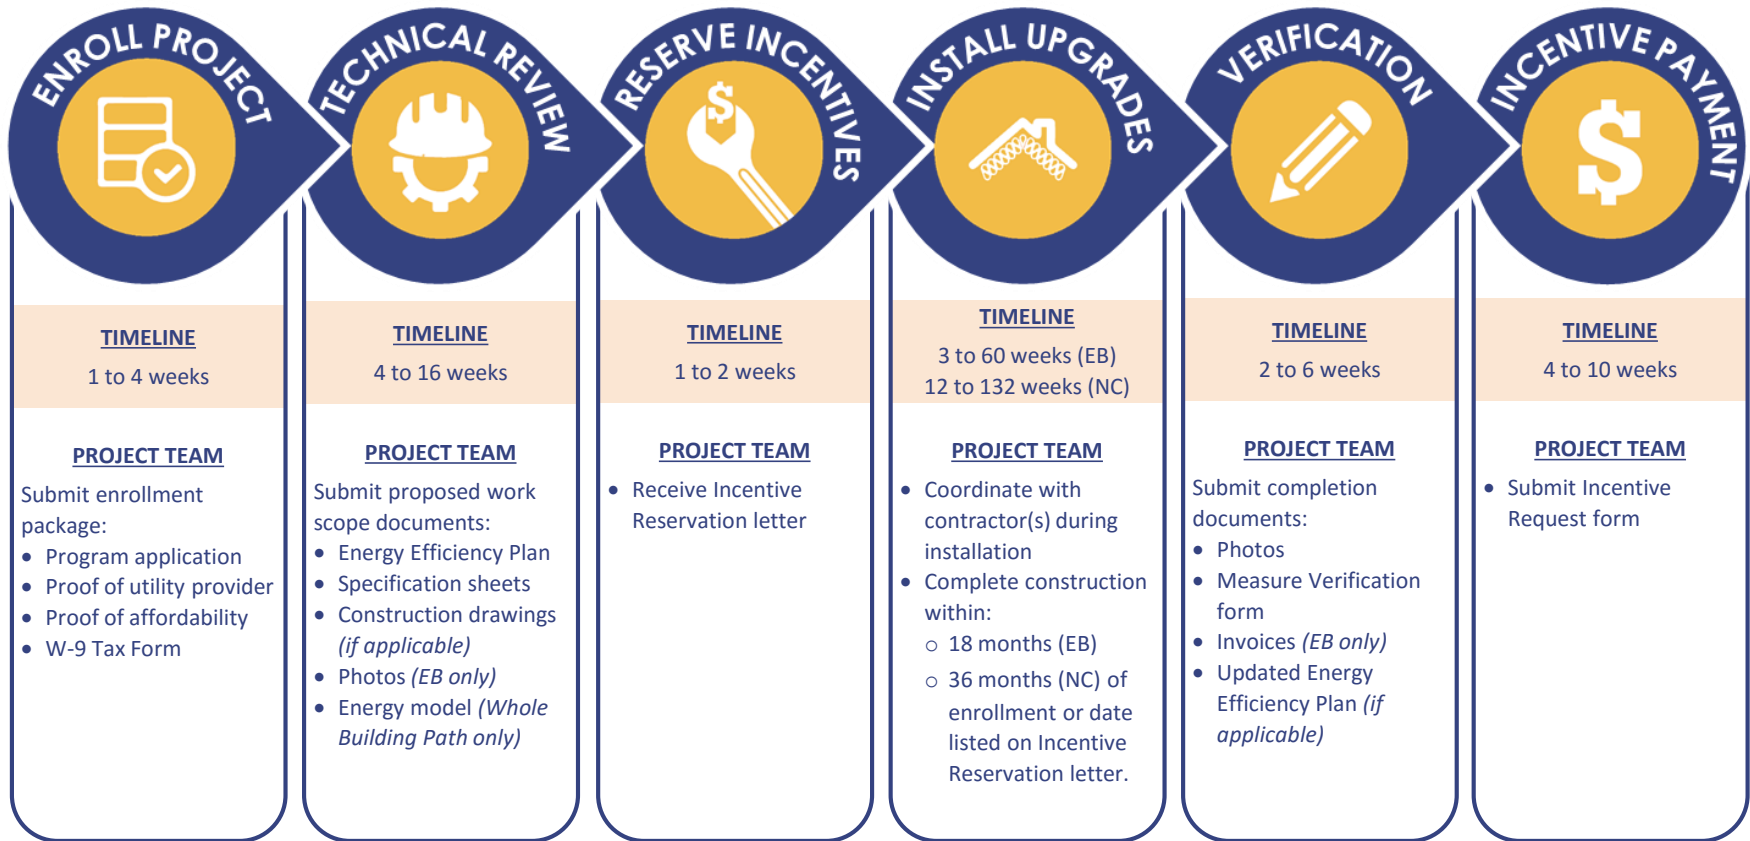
ENROLL PROJECT

TIMELINE

1 to 4 weeks

PROJECT TEAM

Submit enrollment package:

- Program application
- Proof of utility provider
- Proof of affordability
- W-9 Tax Form

TECHNICAL REVIEW

TIMELINE

4 to 16 weeks

PROJECT TEAM

Submit proposed work scope documents:

- Energy Efficiency Plan
- Specification sheets
- Construction drawings *(if applicable)*
- Photos *(EB only)*
- Energy model *(Whole Building Path only)*

RESERVE INCENTIVES

TIMELINE

1 to 2 weeks

PROJECT TEAM

- Receive Incentive Reservation letter

INSTALL UPGRADES

TIMELINE

3 to 60 weeks (EB)
12 to 132 weeks (NC)

PROJECT TEAM

- Coordinate with contractor(s) during installation
- Complete construction within:
  - 18 months (EB)
  - 36 months (NC) of enrollment or date listed on Incentive Reservation letter.

VERIFICATION

TIMELINE

2 to 6 weeks

PROJECT TEAM

Submit completion documents:

- Photos
- Measure Verification form
- Invoices *(EB only)*
- Updated Energy Efficiency Plan *(if applicable)*

INCENTIVE PAYMENT

TIMELINE

4 to 10 weeks

PROJECT TEAM

- Submit Incentive Request form